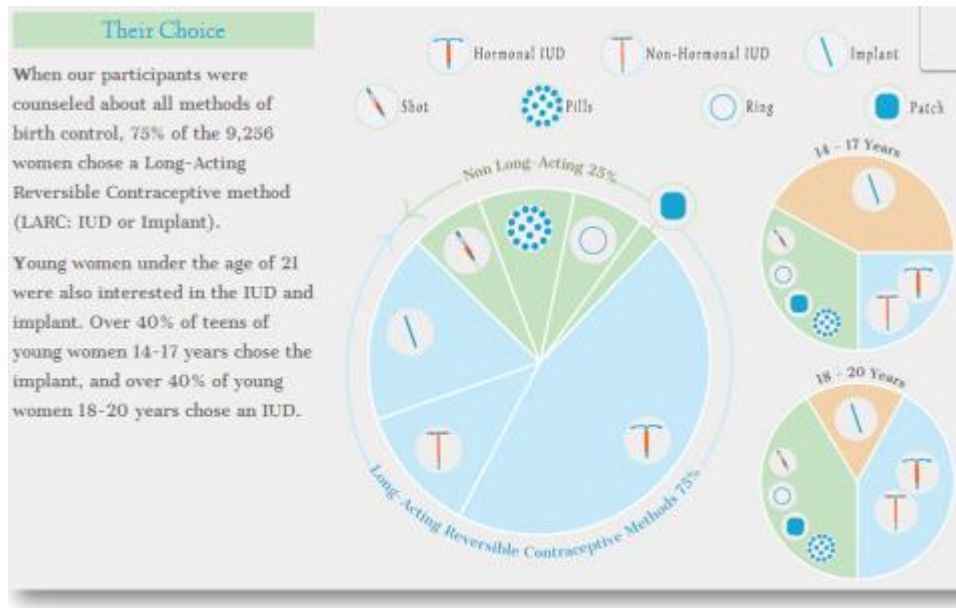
Their Choice

When our participants were counseled about all methods of birth control, 75% of the 9,256 women chose a Long-Acting Reversible Contraceptive method (LARC: IUD or Implant).

Young women under the age of 21 were also interested in the IUD and implant. Over 40% of teens of young women 14-17 years chose the implant, and over 40% of young women 18-20 years chose an IUD.

Hormonal IUD
Non-Hormonal IUD
Implant
Shot
Pills
Ring
Patch

Non Long-Acting 25%

Long-Acting Reversible Contraceptive Methods 75%

14 - 17 Years

18 - 20 Years